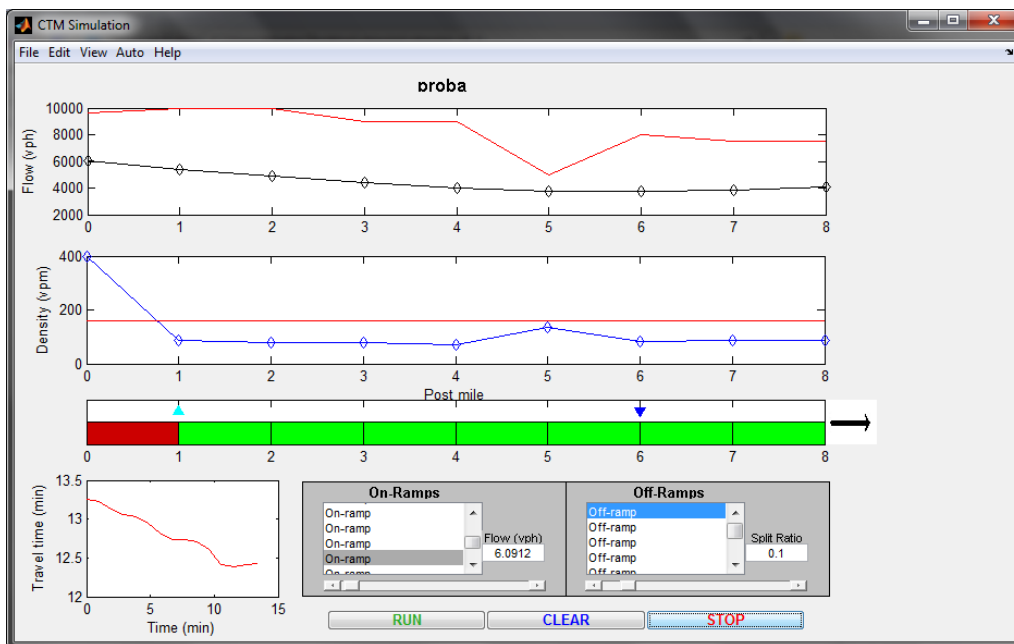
CTM Simulation

File Edit View Auto Help

proba

10000
8000
6000
4000
2000
Flow (vph)
0 1 2 3 4 5 6 7 8

400
200
0
Density (vpm)
0 1 2 3 4 5 6 7 8
Post mile

0 1 2 3 4 5 6 7 8

13.5
13
12.5
12
Travel time (min)
0 5 10 15
Time (min)

On-Ramps
On-ramp
On-ramp
On-ramp
On-ramp
On-ramp
Flow (vph)
6.0912

Off-Ramps
Off-ramp
Off-ramp
Off-ramp
Off-ramp
Off-ramp
Split Ratio
0.1

RUN
CLEAR
STOP